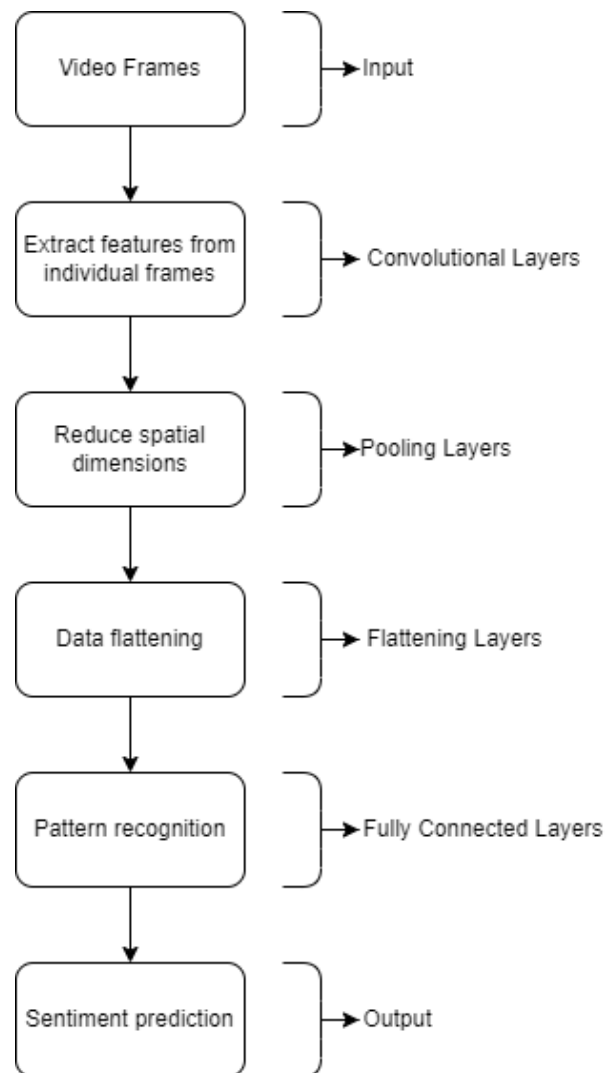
Video Frames

Input

Extract features from individual frames

Convolutional Layers

Reduce spatial dimensions

Pooling Layers

Data flattening

Flattening Layers

Pattern recognition

Fully Connected Layers

Sentiment prediction

Output